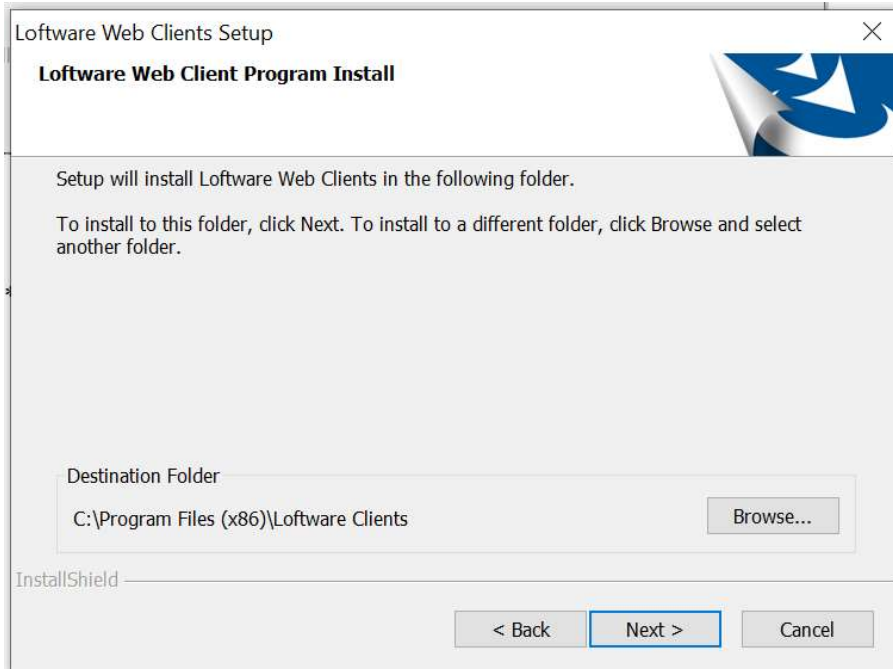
Loftware Web Clients Setup

×

Loftware Web Client Program Install

Setup will install Loftware Web Clients in the following folder.

To install to this folder, click Next. To install to a different folder, click Browse and select another folder.

Destination Folder

C:\Program Files (x86)\Loftware Clients

Browse...

InstallShield

< Back

Next >

Cancel